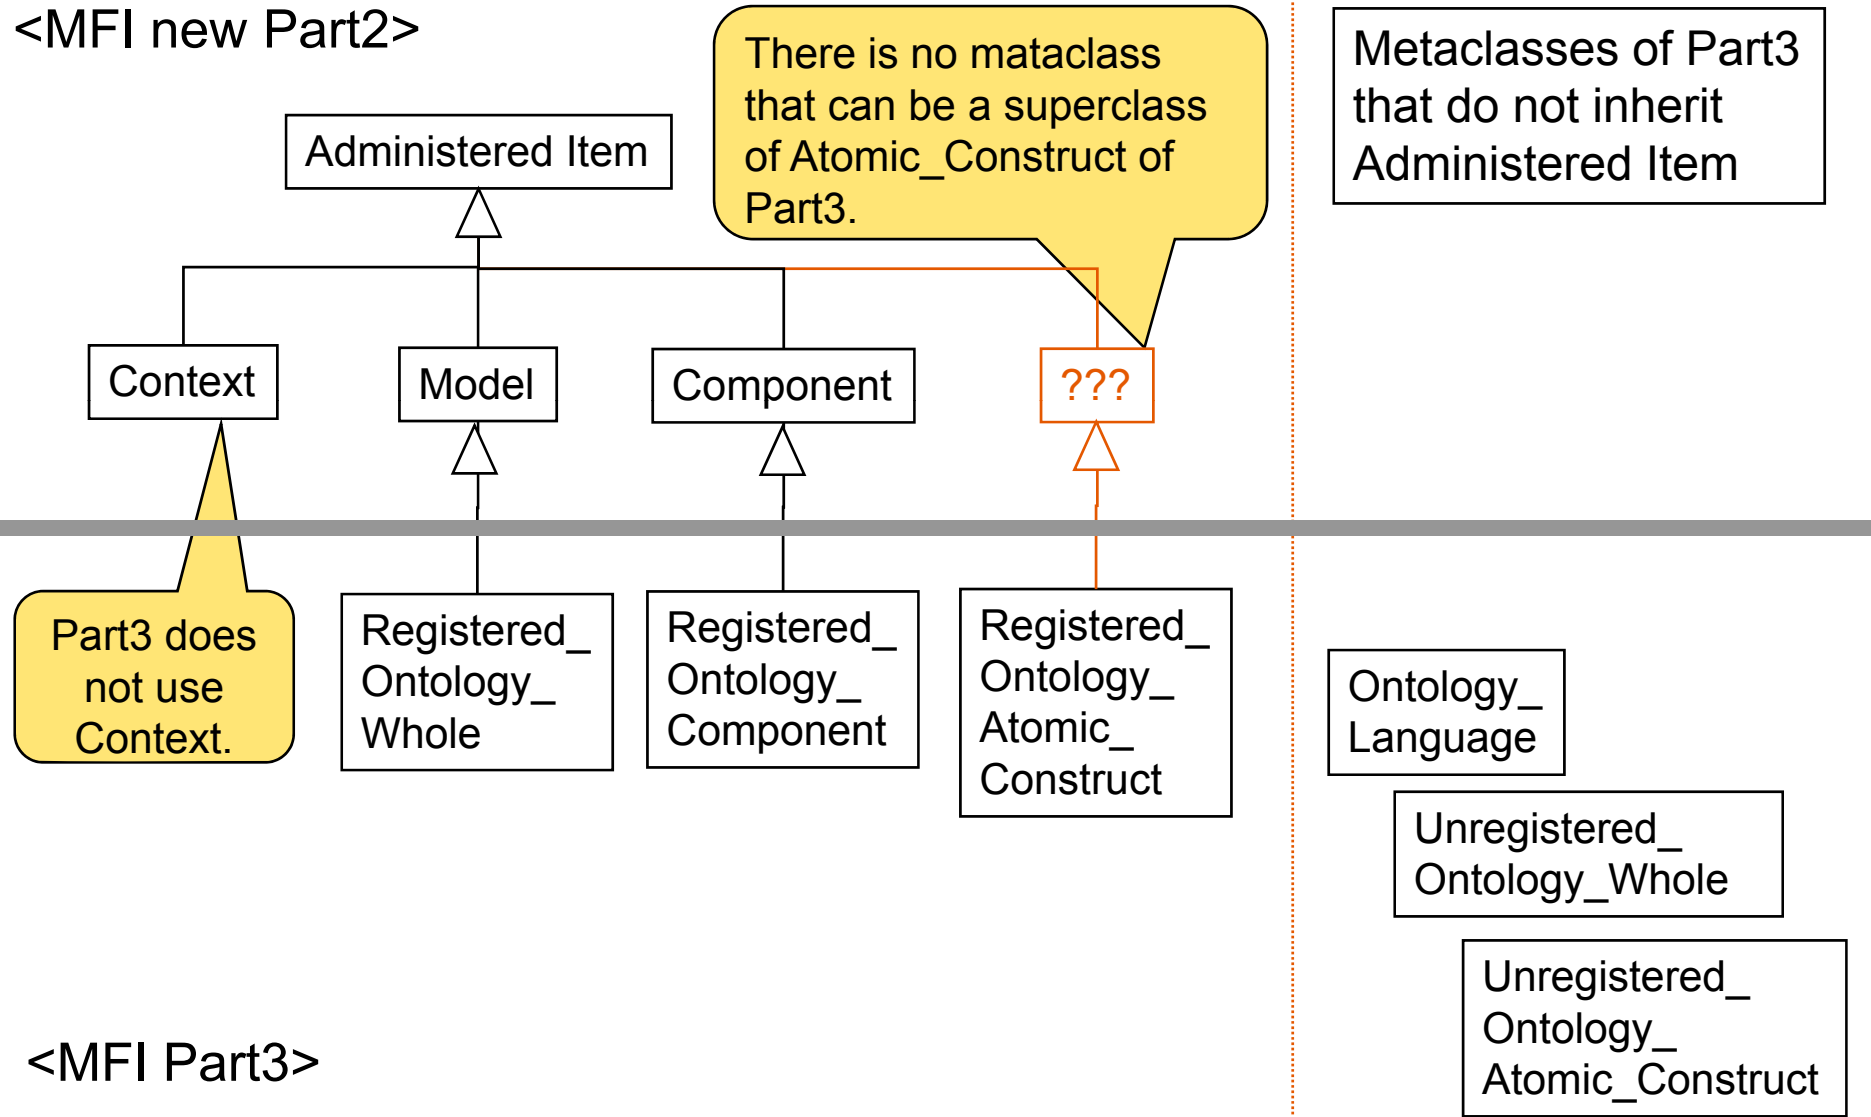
<MFI new Part2>

There is no mataclass that can be a superclass of Atomic_Construct of Part3.

Metaclasses of Part3 that do not inherit Administered Item

Administered Item

Context

Model

Component

???

Part3 does not use Context.

Registered_ Ontology_ Whole

Registered_ Ontology_ Component

Registered_ Ontology_ Atomic_ Construct

Ontology_ Language

Unregistered_ Ontology_Whole

Unregistered_ Ontology_ Atomic_Construct

<MFI Part3>